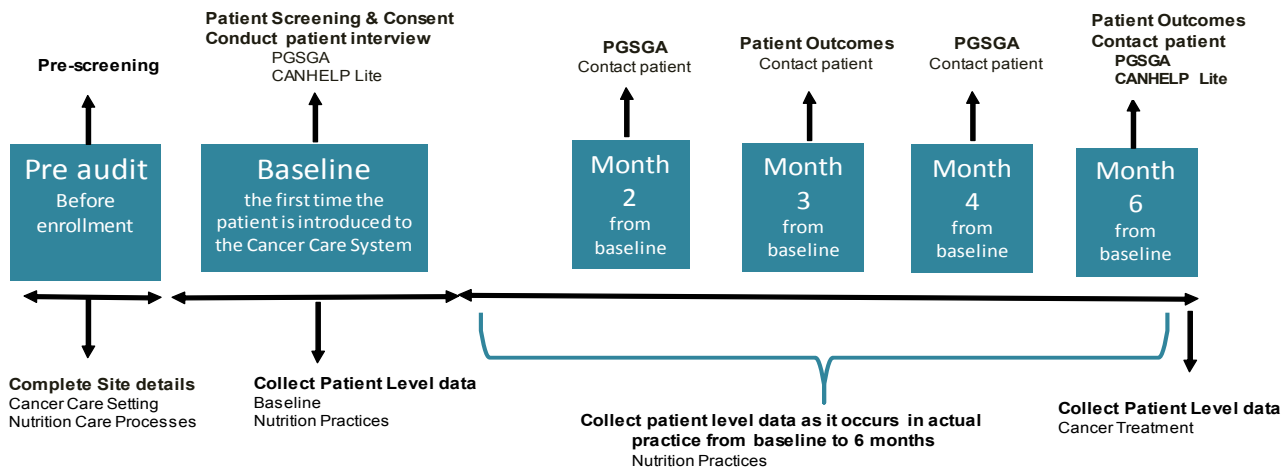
Pre-screening

Pre audit
Before enrollment

Patient Screening & Consent
Conduct patient interview
PGSGA
CANHELP Lite

Baseline
the first time the patient is introduced to the Cancer Care System

PGSGA
Contact patient

Month 2 from baseline

Patient Outcomes
Contact patient

Month 3 from baseline

PGSGA
Contact patient

Month 4 from baseline

Patient Outcomes
Contact patient
PGSGA
CANHELP Lite

Month 6 from baseline

Complete Site details
Cancer Care Setting
Nutrition Care Processes

Collect Patient Level data
Baseline
Nutrition Practices

Collect patient level data as it occurs in actual practice from baseline to 6 months
Nutrition Practices

Collect Patient Level data
Cancer Treatment